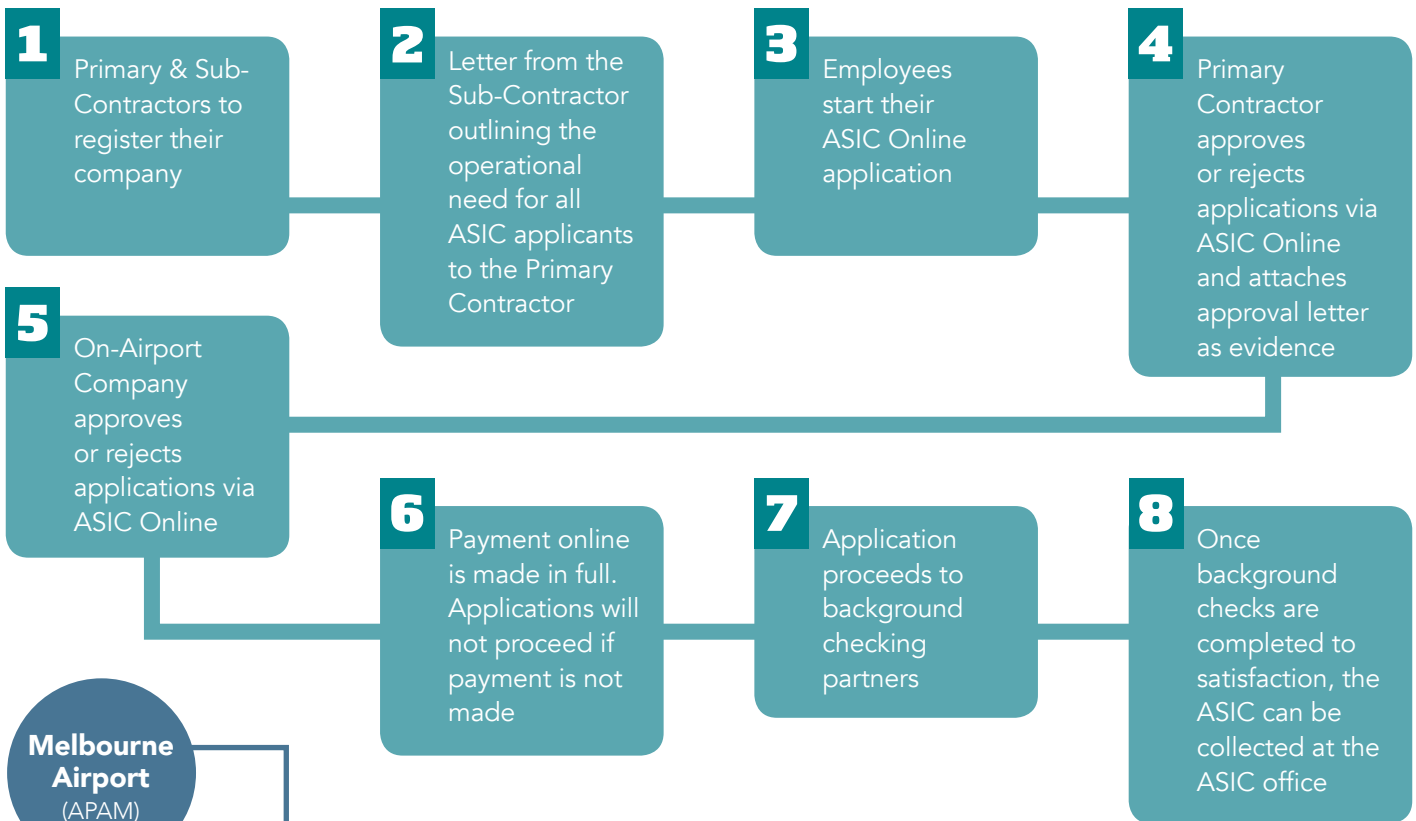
1
Primary & Sub-Contractors to register their company

2
Letter from the Sub-Contractor outlining the operational need for all ASIC applicants to the Primary Contractor

3
Employees start their ASIC Online application

4
Primary Contractor approves or rejects applications via ASIC Online and attaches approval letter as evidence

5
On-Airport Company approves or rejects applications via ASIC Online

6
Payment online is made in full. Applications will not proceed if payment is not made

7
Application proceeds to background checking partners

8
Once background checks are completed to satisfaction, the ASIC can be collected at the ASIC office

Melbourne Airport (APAM)